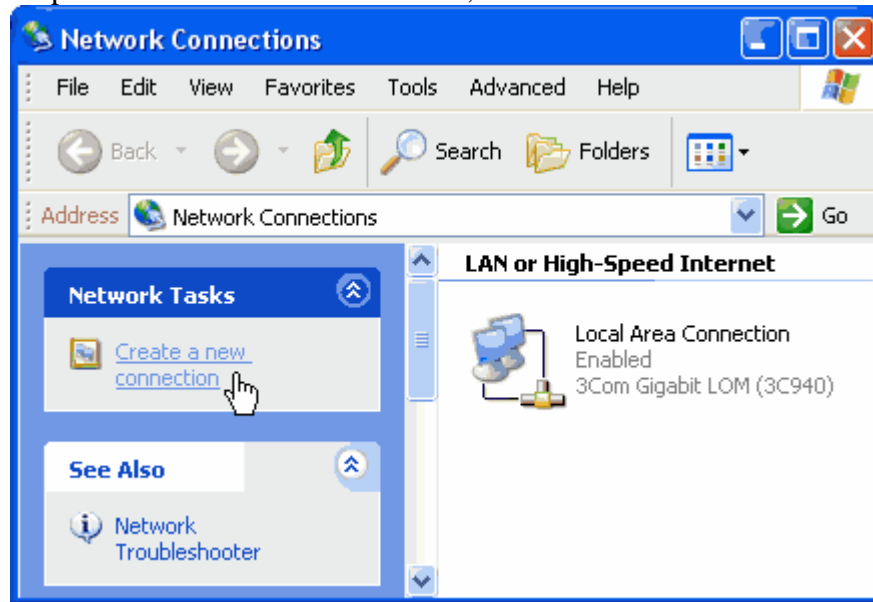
Network Connections

File Edit View Favorites Tools Advanced Help

Back Search Folders

Address Network Connections Go

Network Tasks

Create a new connection

See Also

Network Troubleshooter

LAN or High-Speed Internet

Local Area Connection
Enabled
3Com Gigabit LOM (3C940)